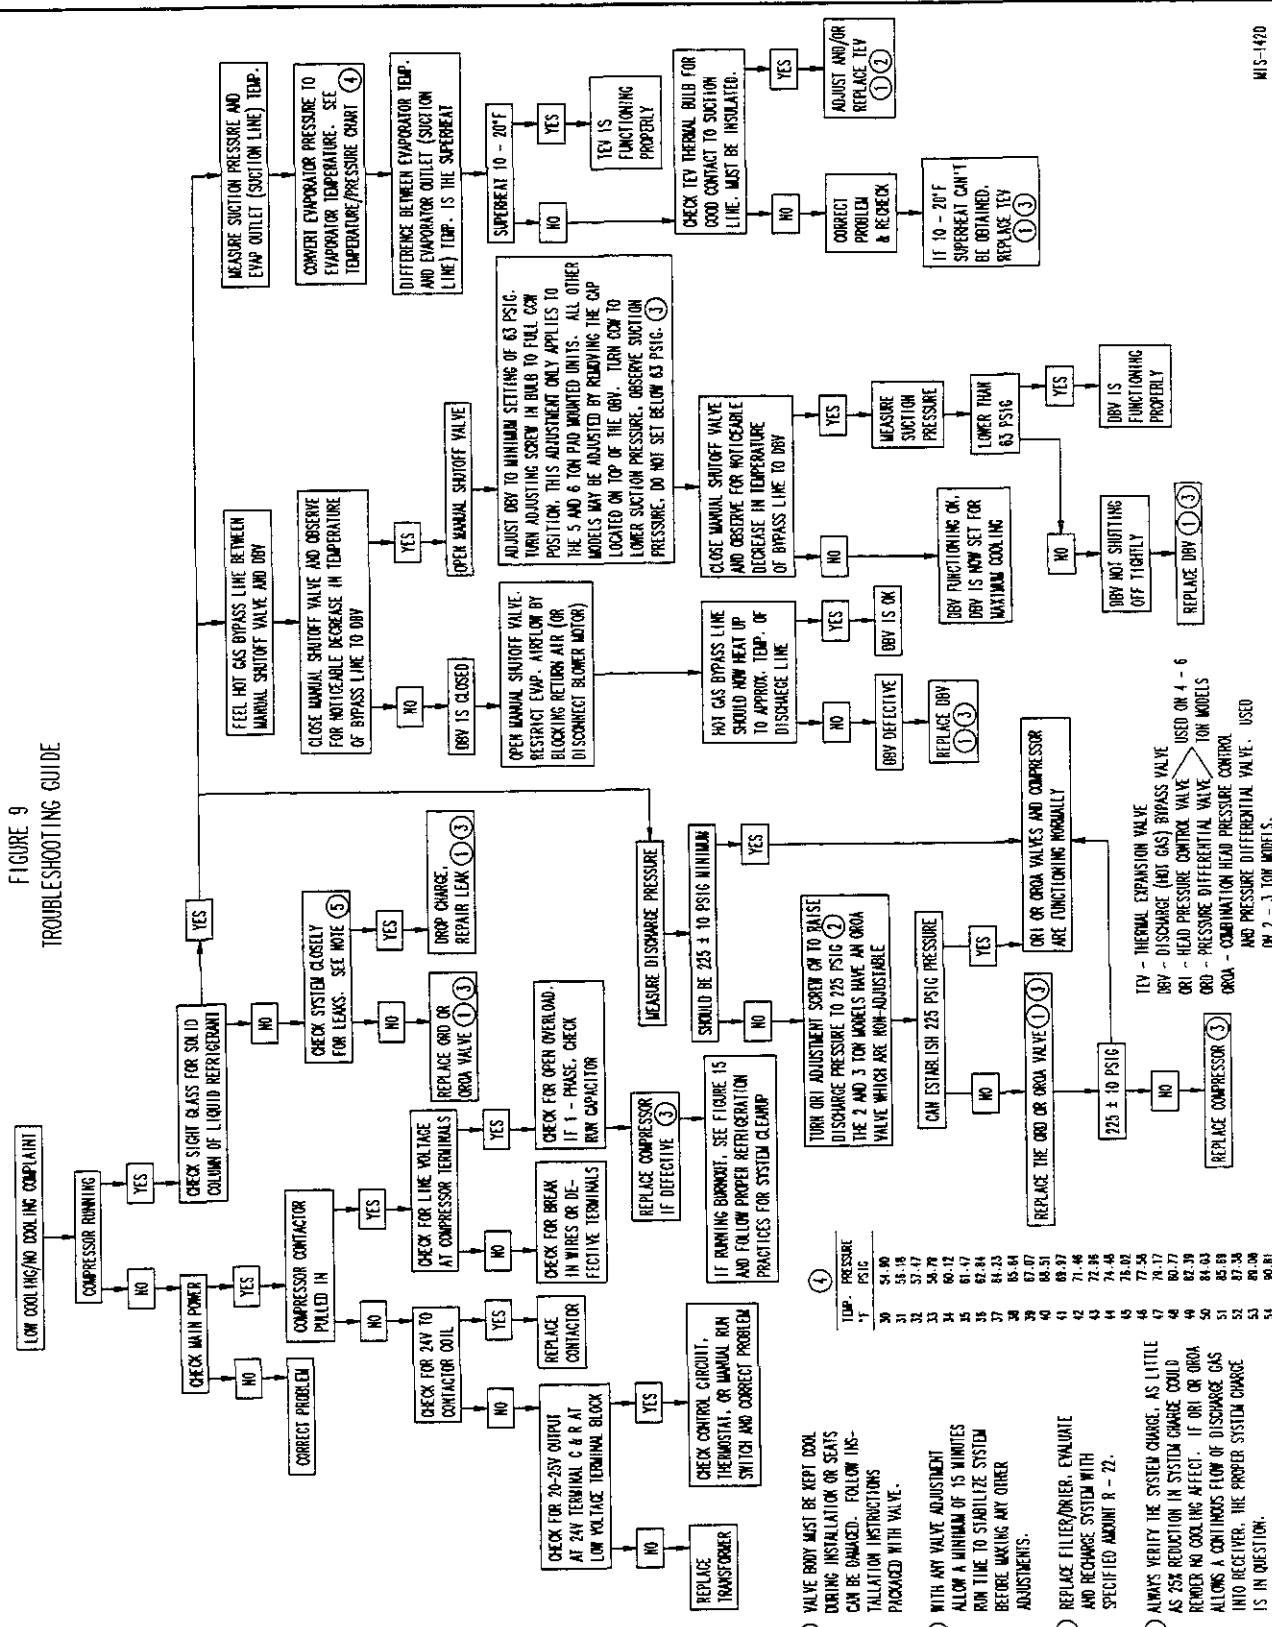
FIGURE 9
TROUBLESHOOTING GUIDE

LOW COOLING/NO COOLING COMPLAINT

COMPRESSOR RUNNING

NO

YES

CHECK MAIN POWER

NO

CORRECT PROBLEM

YES

COMPRESSOR CONTACTOR PULLED IN

NO

CHECK FOR 24V TO CONTACTOR COIL

YES

REPLACE CONTACTOR

NO

CHECK FOR 20-25V OUTPUT AT 24V TERMINAL C & R AT LOW VOLTAGE TERMINAL BLOCK

NO

REPLACE TRANSFORMER

YES

CHECK CONTROL CIRCUIT, THERMOSTAT, OR MANUAL RUN SWITCH AND CORRECT PROBLEM

YES

CHECK FOR LINE VOLTAGE AT COMPRESSOR TERMINALS

NO

CHECK FOR BREAK IN WIRES OR DEFECTIVE TERMINALS

YES

CHECK FOR OPEN OVERLOAD. IF 1 - PHASE, CHECK RUN CAPACITOR

REPLACE COMPRESSOR IF DEFECTIVE ③

IF RUNNING BURNOUT, SEE FIGURE 15 AND FOLLOW PROPER REFRIGERATION PRACTICES FOR SYSTEM CLEANUP

CHECK SIGHT GLASS FOR SOLID COLUMN OF LIQUID REFRIGERANT

NO

CHECK SYSTEM CLOSELY FOR LEAKS. SEE NOTE ⑤

NO

REPLACE ORO OR OROA VALVE ① ③

YES

DROP CHARGE, REPAIR LEAK ① ③

YES

FEEL HOT GAS BYPASS LINE BETWEEN MANUAL SHUTOFF VALVE AND DBV

CLOSE MANUAL SHUTOFF VALVE AND OBSERVE FOR NOTICEABLE DECREASE IN TEMPERATURE OF BYPASS LINE TO DBV

NO

DBV IS CLOSED

OPEN MANUAL SHUTOFF VALVE. RESTRICT EVAP. AIRFLOW BY BLOCKING RETURN AIR (OR DISCONNECT BLOWER MOTOR)

HOT GAS BYPASS LINE SHOULD NOW HEAT UP TO APPROX. TEMP. OF DISCHARGE LINE

NO

DBV DEFECTIVE

REPLACE DBV ① ③

YES

DBV IS OK

YES

OPEN MANUAL SHUTOFF VALVE

ADJUST DBV TO MINIMUM SETTING OF 63 PSIG. TURN ADJUSTING SCREW IN BULB TO FULL CCW POSITION. THIS ADJUSTMENT ONLY APPLIES TO THE 5 AND 6 TON PAD MOUNTED UNITS. ALL OTHER MODELS MAY BE ADJUSTED BY REMOVING THE CAP LOCATED ON TOP OF THE DBV. TURN CCW TO LOWER SUCTION PRESSURE. OBSERVE SUCTION PRESSURE, DO NOT SET BELOW 63 PSIG. ③

CLOSE MANUAL SHUTOFF VALVE AND OBSERVE FOR NOTICEABLE DECREASE IN TEMPERATURE OF BYPASS LINE TO DBV

NO

DBV FUNCTIONING OK. DBV IS NOW SET FOR MAXIMUM COOLING

YES

MEASURE SUCTION PRESSURE

LOWER THAN 63 PSIG

YES

DBV IS FUNCTIONING PROPERLY

NO

DBV NOT SHUTTING OFF TIGHTLY

REPLACE DBV ① ③

MEASURE SUCTION PRESSURE AND EVAP OUTLET (SUCTION LINE) TEMP.

CONVERT EVAPORATOR PRESSURE TO EVAPORATOR TEMPERATURE. SEE TEMPERATURE/PRESSURE CHART ④

DIFFERENCE BETWEEN EVAPORATOR TEMP. AND EVAPORATOR OUTLET (SUCTION LINE) TEMP. IS THE SUPERHEAT

SUPERHEAT 10 - 20°F

YES

TEV IS FUNCTIONING PROPERLY

NO

CHECK TEV THERMAL BULB FOR GOOD CONTACT TO SUCTION LINE. MUST BE INSULATED.

YES

ADJUST AND/OR REPLACE TEV ① ②

NO

CORRECT PROBLEM & RECHECK

IF 10 - 20°F SUPERHEAT CAN'T BE OBTAINED. REPLACE TEV ① ③

MEASURE DISCHARGE PRESSURE

SHOULD BE 225 ± 10 PSIG MINIMUM

YES

ORI OR OROA VALVES AND COMPRESSOR ARE FUNCTIONING NORMALLY

NO

TURN ORI ADJUSTMENT SCREW CW TO RAISE DISCHARGE PRESSURE TO 225 PSIG ② THE 2 AND 3 TON MODELS HAVE AN OROA VALVE WHICH ARE NON-ADJUSTABLE

CAN ESTABLISH 225 PSIG PRESSURE

YES

NO

REPLACE THE ORD OR OROA VALVE ① ③

225 ± 10 PSIG

NO

REPLACE COMPRESSOR ③

TEV - THERMAL EXPANSION VALVE
DBV - DISCHARGE (HOT GAS) BYPASS VALVE
ORI - HEAD PRESSURE CONTROL VALVE
ORD - PRESSURE DIFFERENTIAL VALVE
USED ON 4 - 6 TON MODELS
OROA - COMBINATION HEAD PRESSURE CONTROL AND PRESSURE DIFFERENTIAL VALVE. USED ON 2 - 3 TON MODELS.

④
| TEMP. °F | PRESSURE PSIG |
|---|---|
| 30 | 54.90 |
| 31 | 56.18 |
| 32 | 57.47 |
| 33 | 58.79 |
| 34 | 60.12 |
| 35 | 61.47 |
| 36 | 62.84 |
| 37 | 64.23 |
| 38 | 65.64 |
| 39 | 67.07 |
| 40 | 68.51 |
| 41 | 69.97 |
| 42 | 71.46 |
| 43 | 72.96 |
| 44 | 74.48 |
| 45 | 76.02 |
| 46 | 77.58 |
| 47 | 79.17 |
| 48 | 80.77 |
| 49 | 82.39 |
| 50 | 84.03 |
| 51 | 85.69 |
| 52 | 87.38 |
| 53 | 89.08 |
| 54 | 90.81 |

① VALVE BODY MUST BE KEPT COOL DURING INSTALLATION OR SEATS CAN BE DAMAGED. FOLLOW INSTALLATION INSTRUCTIONS PACKAGED WITH VALVE.

② WITH ANY VALVE ADJUSTMENT ALLOW A MINIMUM OF 15 MINUTES RUN TIME TO STABILIZE SYSTEM BEFORE MAKING ANY OTHER ADJUSTMENTS.

③ REPLACE FILTER/DRIER. EVALUATE AND RECHARGE SYSTEM WITH SPECIFIED AMOUNT R - 22.

⑤ ALWAYS VERIFY THE SYSTEM CHARGE. AS LITTLE AS 25% REDUCTION IN SYSTEM CHARGE COULD RENDER NO COOLING AFFECT. IF ORI OR OROA ALLOWS A CONTINUOUS FLOW OF DISCHARGE GAS INTO RECEIVER, THE PROPER SYSTEM CHARGE IS IN QUESTION.

MIS-1420